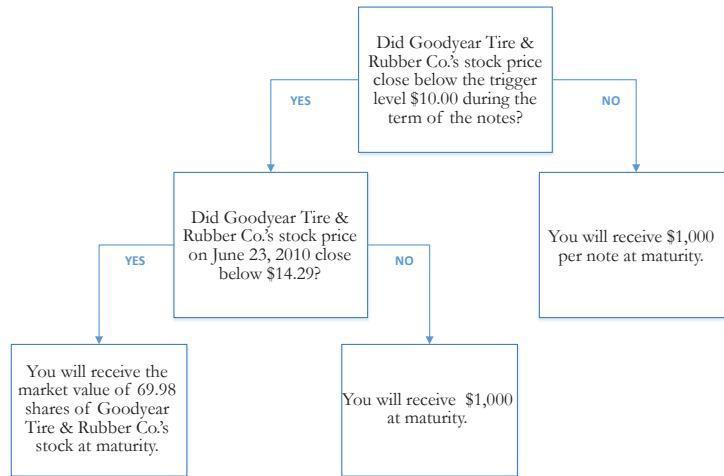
Did Goodyear Tire & Rubber Co.'s stock price close below the trigger level $10.00 during the term of the notes?

YES

NO

Did Goodyear Tire & Rubber Co.'s stock price on June 23, 2010 close below $14.29?

YES

NO

You will receive $1,000 per note at maturity.

You will receive the market value of 69.98 shares of Goodyear Tire & Rubber Co.'s stock at maturity.

You will receive $1,000 at maturity.